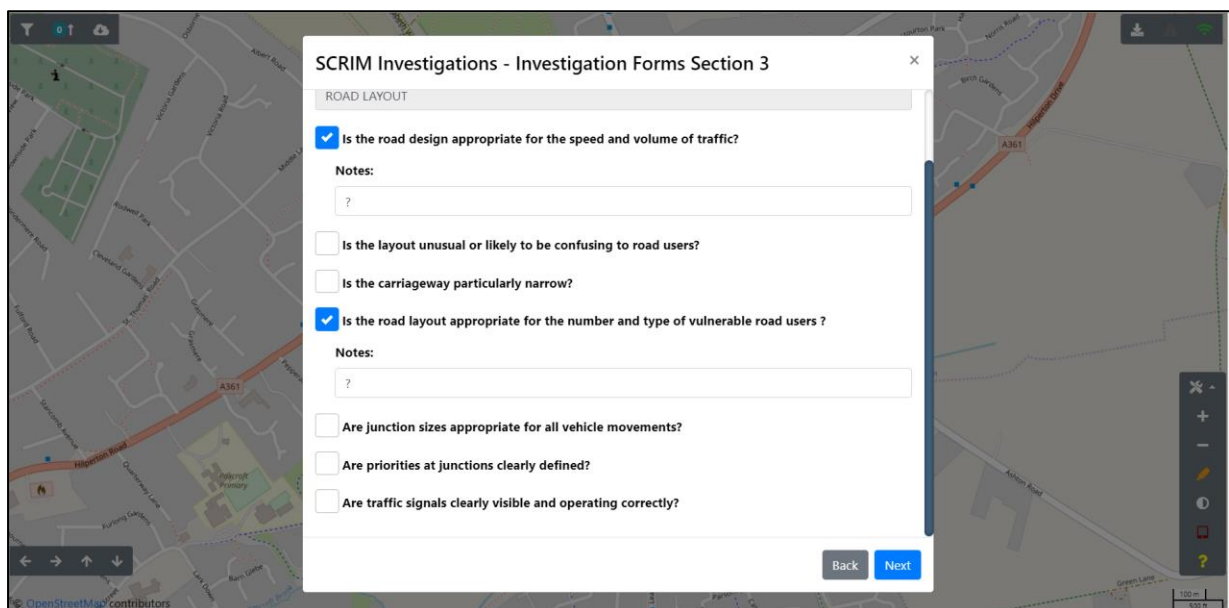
SCRIM Investigations - Investigation Forms Section 3

×

ROAD LAYOUT

Is the road design appropriate for the speed and volume of traffic?

Notes:

?

Is the layout unusual or likely to be confusing to road users?

Is the carriageway particularly narrow?

Is the road layout appropriate for the number and type of vulnerable road users ?

Notes:

?

Are junction sizes appropriate for all vehicle movements?

Are priorities at junctions clearly defined?

Are traffic signals clearly visible and operating correctly?

Back Next

0

A361

A361

Hilperton Road

Hilperton Drive

Ashton Road

Green Lane

Victoria Road

Albert Road

Rodwell Park

Cleveland Gardens

St. Thomas' Road

Furlong Gardens

Paxcroft Primary

Birch Gardens

© OpenStreetMap contributors

100 m
500 ft